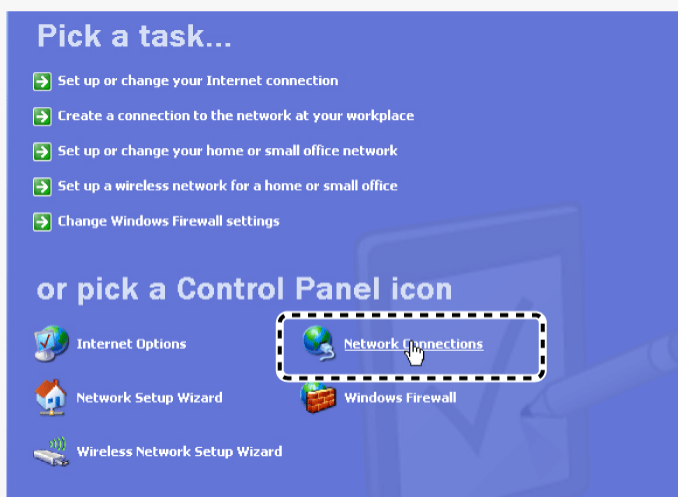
Pick a task...

Set up or change your Internet connection

Create a connection to the network at your workplace

Set up or change your home or small office network

Set up a wireless network for a home or small office

Change Windows Firewall settings

or pick a Control Panel icon

Internet Options

Network Connections

Network Setup Wizard

Windows Firewall

Wireless Network Setup Wizard